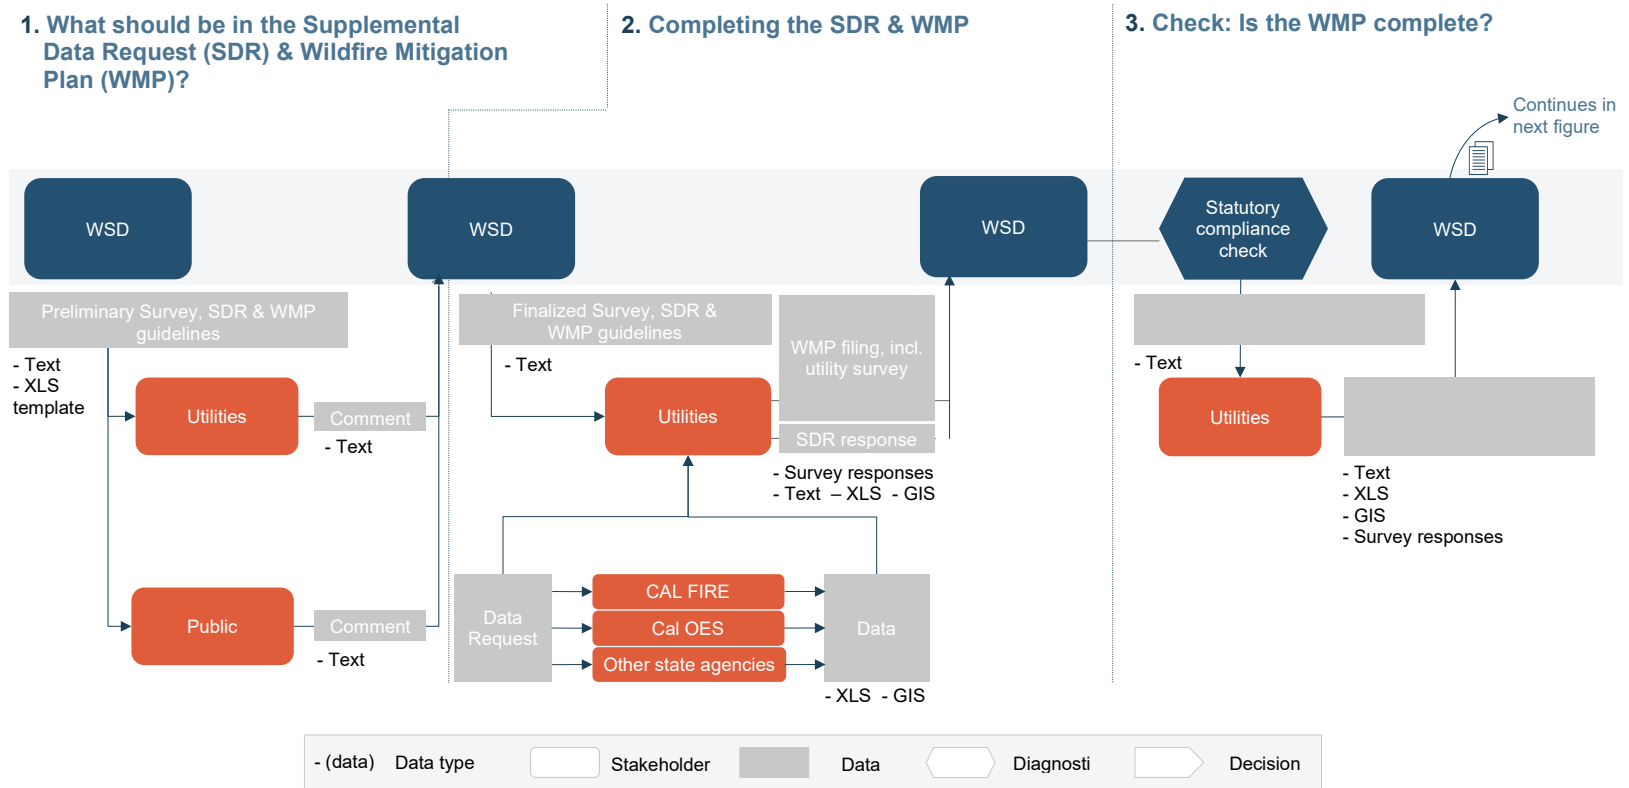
1. What should be in the Supplemental Data Request (SDR) & Wildfire Mitigation Plan (WMP)?

2. Completing the SDR & WMP

3. Check: Is the WMP complete?

Continues in next figure

WSD

WSD

WSD

Statutory compliance check

WSD

Preliminary Survey, SDR & WMP guidelines

- Text
- XLS template

Utilities

Comment

- Text

Public

Comment

- Text

Finalized Survey, SDR & WMP guidelines

- Text

Utilities

WMP filing, incl. utility survey

SDR response

- Survey responses
- Text – XLS - GIS

Data Request

CAL FIRE

Cal OES

Other state agencies

Data

- XLS - GIS

- Text

Utilities

- Text
- XLS
- GIS
- Survey responses

- (data) Data type

Stakeholder

Data

Diagnosti

Decision